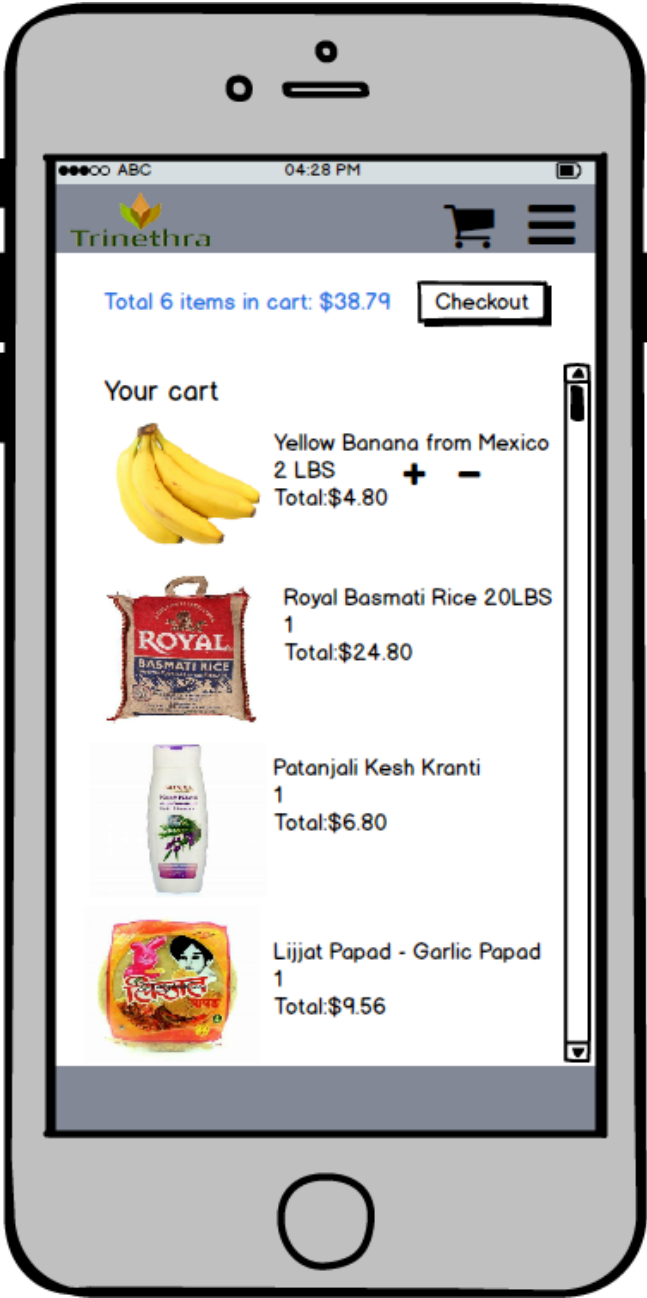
●●●○○ ABC 04:28 PM

Trinethra

Total 6 items in cart: $38.79 Checkout

Your cart

Yellow Banana from Mexico
2 LBS + −
Total:$4.80

ROYAL
BASMATI RICE

Royal Basmati Rice 20LBS
1
Total:$24.80

Patanjali Kesh Kranti
1
Total:$6.80

Lijjat Papad - Garlic Papad
1
Total:$9.56